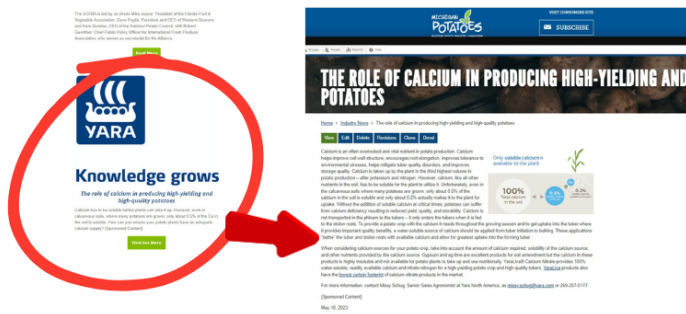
The SOFMA is led by co-chairs Mike Joyner, President of the Florida Fruit & Vegetable Association; Dave Puglia, President and CEO of Western Growers; and Kam Quarles, CEO of the National Potato Council, with Robert Guenther, Chief Public Policy Officer for International Fresh Produce Association, who serves as secretariat for the Alliance.

Read More

YARA

Knowledge grows

The role of calcium in producing high-yielding and high-quality potatoes

Calcium has to be soluble before plants can take it up. However, even in calcareous soils, where many potatoes are grown, only about 0.5% of the Ca in the soil is soluble. How can you ensure your potato plants have an adequate calcium supply? [Sponsored Content]

Visit Our Store

MICHIGAN POTATOES

VISIT COMMODITIES SITE

SUBSCRIBE

THE ROLE OF CALCIUM IN PRODUCING HIGH-YIELDING AND HIGH-QUALITY POTATOES

Home > Industry News > The role of calcium in producing high-yielding and high-quality potatoes

View Edit Delete Revisions Clone Devel

Calcium is an often overlooked and vital nutrient in potato production. Calcium helps improve cell wall structure, encourages root elongation, improves tolerance to environmental stresses, helps mitigate tuber quality disorders, and improves storage quality. Calcium is taken up by the plant in the third highest volume to potato production – after potassium and nitrogen. However, calcium, like all other nutrients in the soil, has to be soluble for the plant to utilize it. Unfortunately, even in the calcareous soils where many potatoes are grown, only about 0.5% of the calcium in the soil is soluble and only about 0.2% actually makes it to the plant for uptake. Without the addition of soluble calcium at critical times, potatoes can suffer from calcium deficiency resulting in reduced yield, quality, and storability. Calcium is not transported in the phloem to the tubers – it only enters the tubers when it is fed to the stolon roots. To provide a potato crop with the calcium it needs throughout the growing season and to get uptake into the tuber where it provides important quality benefits, a water-soluble source of calcium should be applied from tuber initiation to bulking. These applications "bathe" the tuber and stolon roots with available calcium and allow for greatest uptake into the forming tuber.

Only soluble calcium is available to the plant

100%

0.5%

0.2%

When considering calcium sources for your potato crop, take into account the amount of calcium required, solubility of the calcium source, and other nutrients provided by the calcium source. Gypsum and ag-lime are excellent products for soil amendment but the calcium in these products is highly insoluble and not available for potato plants to take up and use nutritionally. YaraLiva® Calcium Nitrate provides 100% water-soluble, readily available calcium and nitrate-nitrogen for a high-yielding potato crop and high quality tubers. YaraLiva products also have the lowest carbon footprint of calcium nitrate products in the market.

For more information, contact Missy Schug, Senior Sales Agronomist at Yara North America, at missy.schug@yara.com or 269-207-0177.

[Sponsored Content]

May 10, 2023